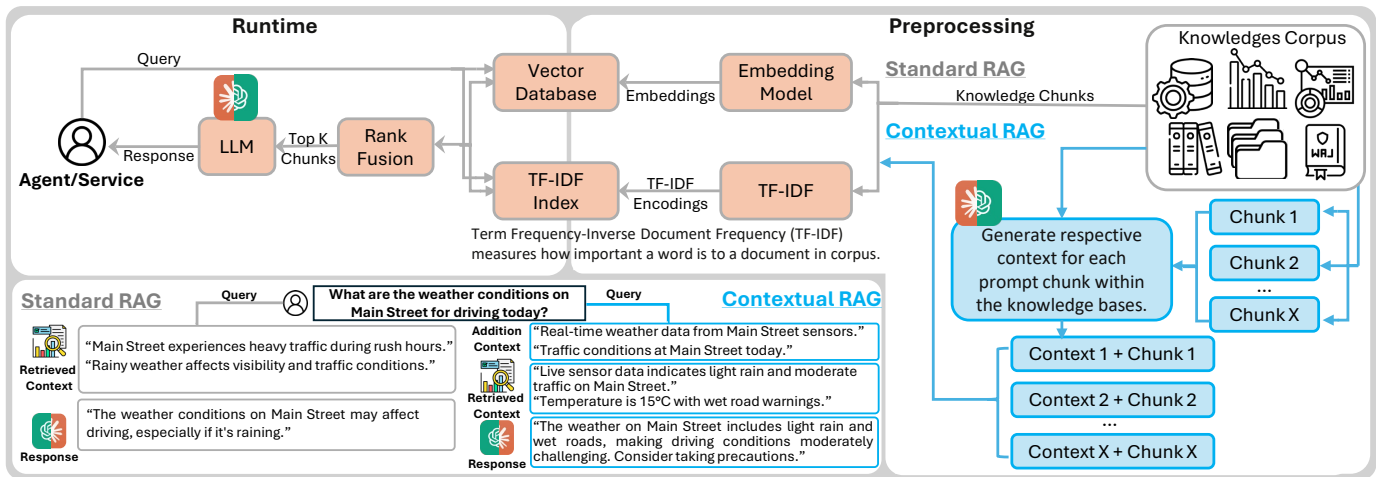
Runtime

Query

Vector Database

Embeddings

Embedding Model

LLM

Top K Chunks

Rank Fusion

Response

Agent/Service

TF-IDF Index

TF-IDF Encodings

TF-IDF

Term Frequency-Inverse Document Frequency (TF-IDF) measures how important a word is to a document in corpus.

Preprocessing

Standard RAG

Knowledge Chunks

Contextual RAG

Knowledges Corpus

Generate respective context for each prompt chunk within the knowledge bases.

Chunk 1

Chunk 2

...

Chunk X

Context 1 + Chunk 1

Context 2 + Chunk 2

...

Context X + Chunk X

Standard RAG

Query

What are the weather conditions on Main Street for driving today?

Query

Contextual RAG

Retrieved Context

“Main Street experiences heavy traffic during rush hours.”
“Rainy weather affects visibility and traffic conditions.”

Response

“The weather conditions on Main Street may affect driving, especially if it's raining.”

Addition Context

“Real-time weather data from Main Street sensors.”
“Traffic conditions at Main Street today.”

Retrieved Context

“Live sensor data indicates light rain and moderate traffic on Main Street.”
“Temperature is 15°C with wet road warnings.”

Response

“The weather on Main Street includes light rain and wet roads, making driving conditions moderately challenging. Consider taking precautions.”